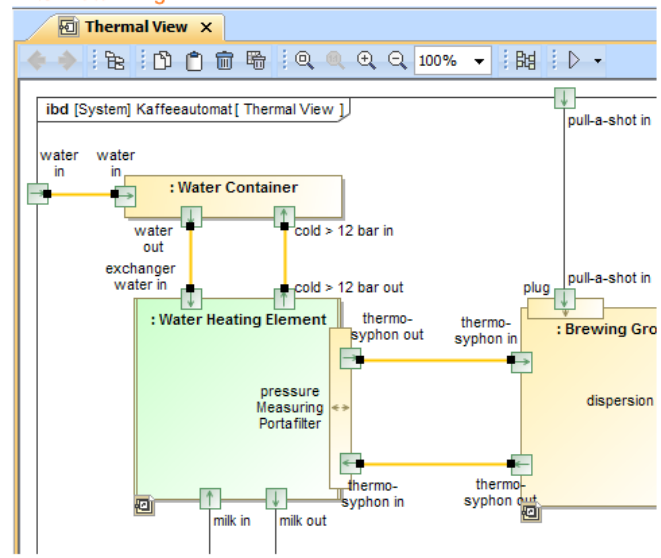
Thermal View ×

100%

ibd [System] Kaffeeautomat [ Thermal View ]

pull-a-shot in

water in

water in

: Water Container

water out

cold > 12 bar in

exchanger water in

cold > 12 bar out

plug

pull-a-shot in

: Water Heating Element

thermo-syphon out

thermo-syphon in

: Brewing Gro

pressure Measuring Portafilter

dispersion

thermo-syphon in

thermo-syphon out

milk in

milk out